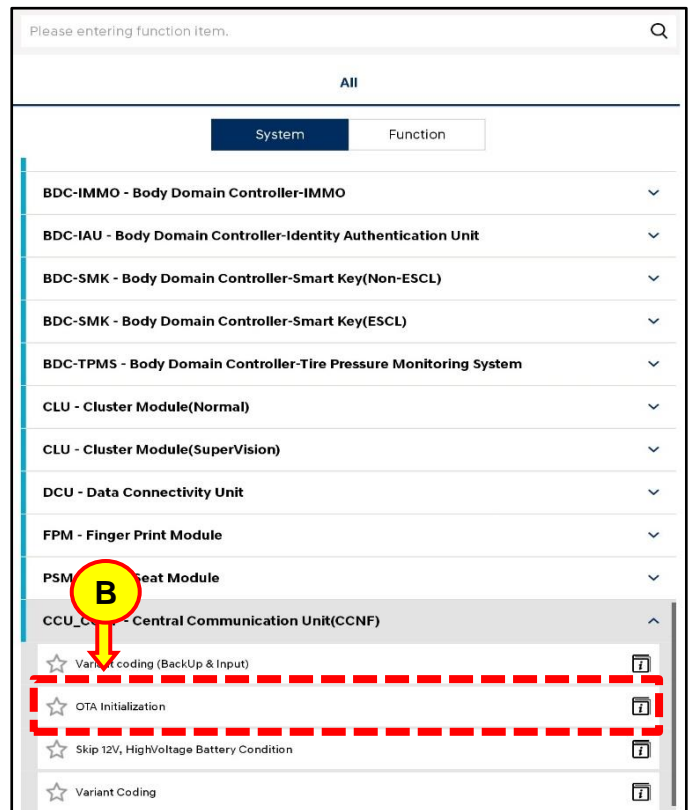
Please entering function item.

All

System | Function

BDC-IMMO - Body Domain Controller-IMMO

BDC-IAU - Body Domain Controller-Identity Authentication Unit

BDC-SMK - Body Domain Controller-Smart Key(Non-ESCL)

BDC-SMK - Body Domain Controller-Smart Key(ESCL)

BDC-TPMS - Body Domain Controller-Tire Pressure Monitoring System

CLU - Cluster Module(Normal)

CLU - Cluster Module(SuperVision)

DCU - Data Connectivity Unit

FPM - Finger Print Module

PSM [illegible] Seat Module

B

CCU_C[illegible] - Central Communication Unit(CCNF)

Varia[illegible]t coding (BackUp & Input)

OTA Initialization

Skip 12V, HighVoltage Battery Condition

Variant Coding